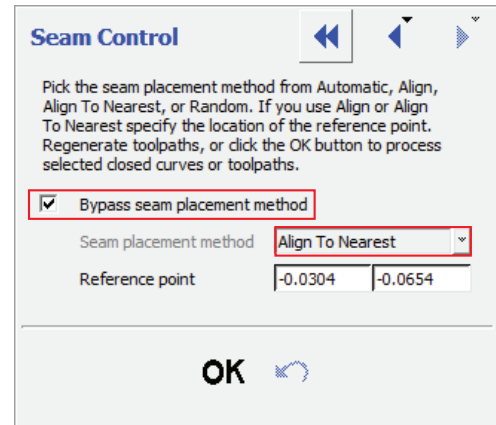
Seam Control

Pick the seam placement method from Automatic, Align, Align To Nearest, or Random. If you use Align or Align To Nearest specify the location of the reference point. Regenerate toolpaths, or click the OK button to process selected closed curves or toolpaths.

Bypass seam placement method

Seam placement method Align To Nearest

Reference point -0.0304 -0.0654

OK